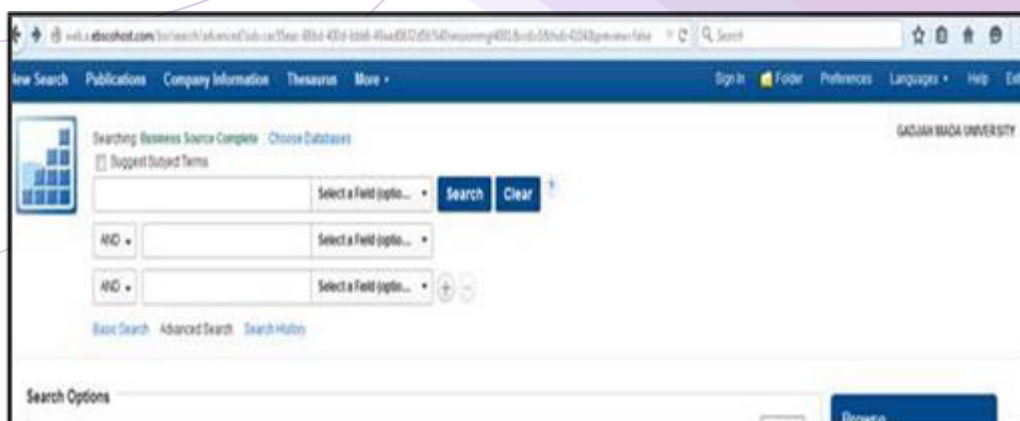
web.a.ebscohost.com/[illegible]

Search

New Search Publications Company Information Thesaurus More ▾

Sign In Folder Preferences Languages ▾ Help Ex

Searching: Business Source Complete Choose Databases

Suggest Subject Terms

GADJAH MADA UNIVERSITY

Select a Field (optio... ▾ Search Clear ?

AND ▾ Select a Field (optio... ▾

AND ▾ Select a Field (optio... ▾

Basic Search Advanced Search Search History

Search Options

Browse